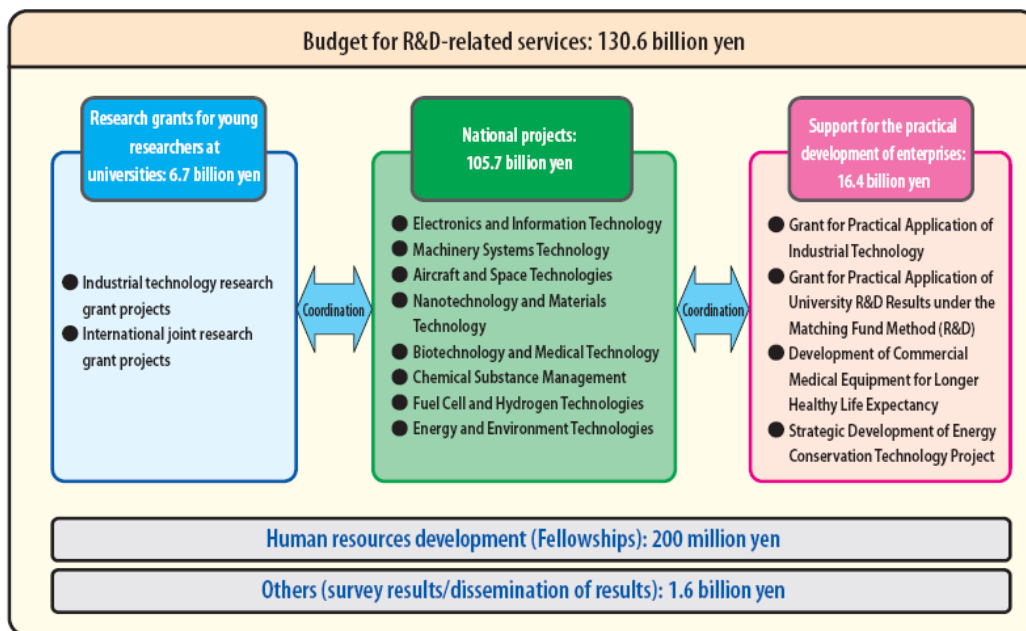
Budget for R&D-related services: 130.6 billion yen

Research grants for young researchers at universities: 6.7 billion yen

● Industrial technology research grant projects
● International joint research grant projects

Coordination

National projects: 105.7 billion yen

● Electronics and Information Technology
● Machinery Systems Technology
● Aircraft and Space Technologies
● Nanotechnology and Materials Technology
● Biotechnology and Medical Technology
● Chemical Substance Management
● Fuel Cell and Hydrogen Technologies
● Energy and Environment Technologies

Coordination

Support for the practical development of enterprises: 16.4 billion yen

● Grant for Practical Application of Industrial Technology
● Grant for Practical Application of University R&D Results under the Matching Fund Method (R&D)
● Development of Commercial Medical Equipment for Longer Healthy Life Expectancy
● Strategic Development of Energy Conservation Technology Project

Human resources development (Fellowships): 200 million yen

Others (survey results/dissemination of results): 1.6 billion yen